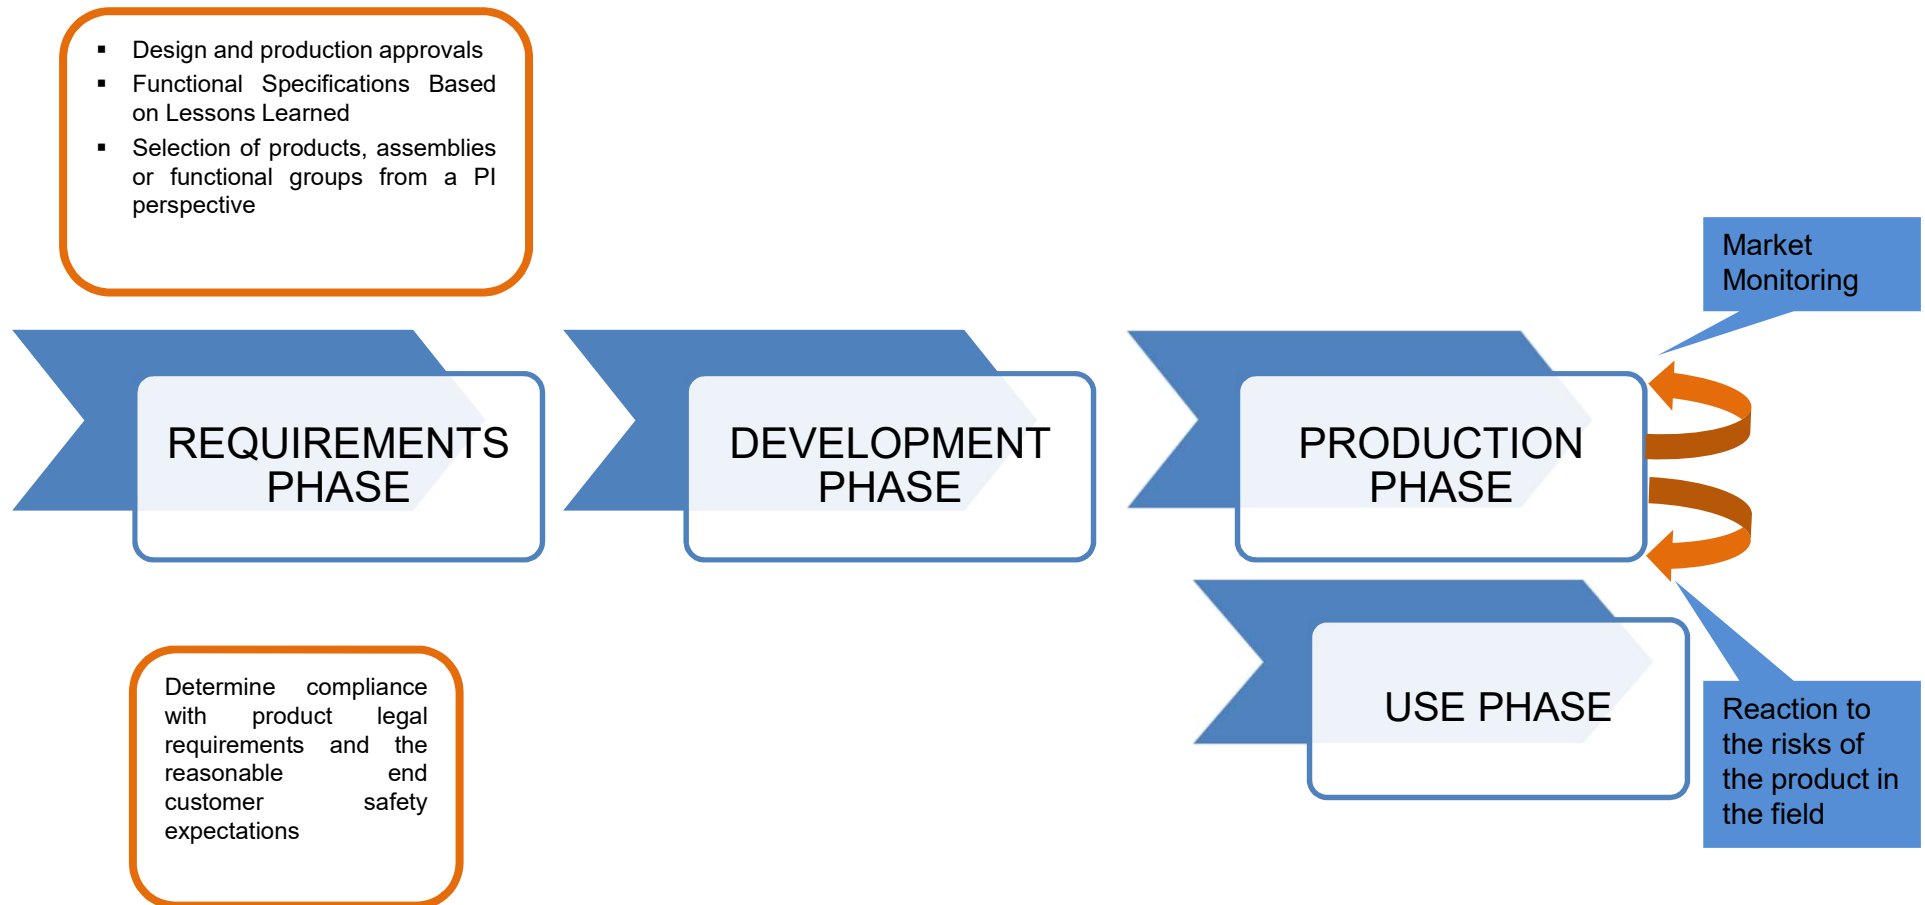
- Design and production approvals
- Functional Specifications Based on Lessons Learned
- Selection of products, assemblies or functional groups from a PI perspective

Market Monitoring

REQUIREMENTS PHASE

DEVELOPMENT PHASE

PRODUCTION PHASE

USE PHASE

Determine compliance with product legal requirements and the reasonable end customer safety expectations

Reaction to the risks of the product in the field